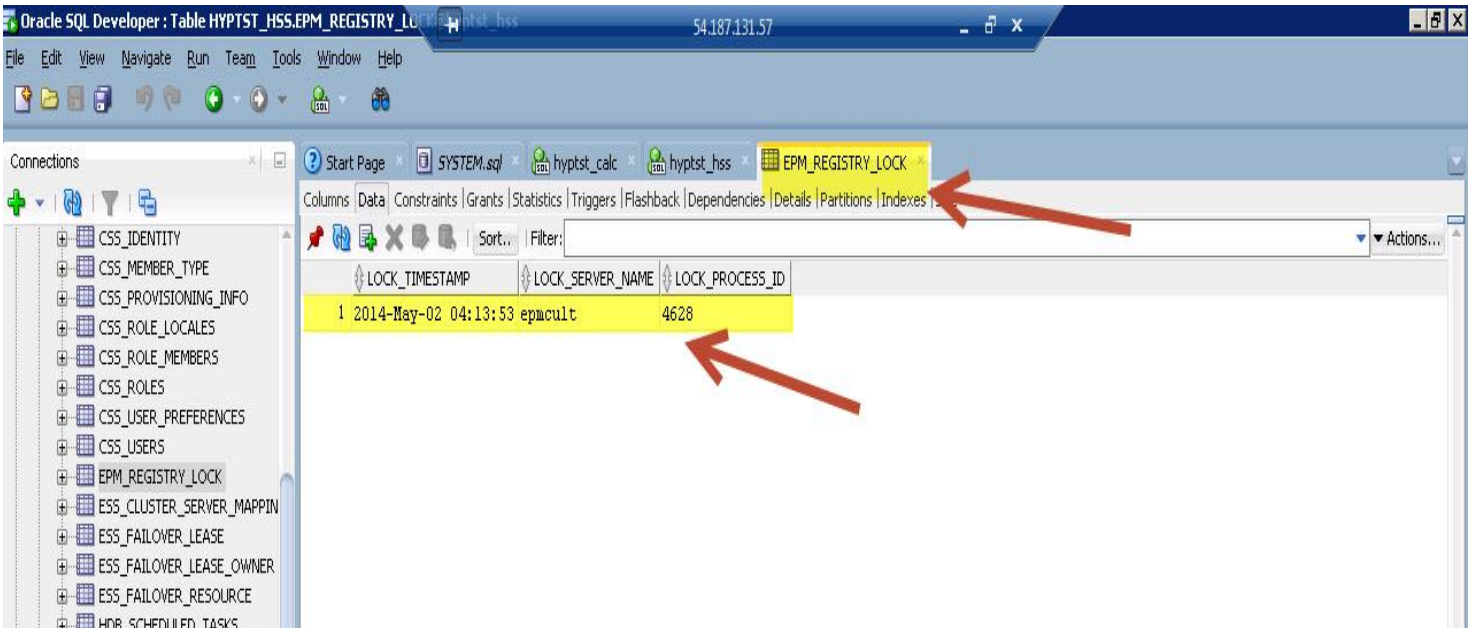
Oracle SQL Developer : Table HYPTST_HSS.EPM_REGISTRY_LO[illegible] 54.187.131.57

File Edit View Navigate Run Team Tools Window Help

Connections

CSS_IDENTITY
CSS_MEMBER_TYPE
CSS_PROVISIONING_INFO
CSS_ROLE_LOCALES
CSS_ROLE_MEMBERS
CSS_ROLES
CSS_USER_PREFERENCES
CSS_USERS
EPM_REGISTRY_LOCK
ESS_CLUSTER_SERVER_MAPPIN
ESS_FAILOVER_LEASE
ESS_FAILOVER_LEASE_OWNER
ESS_FAILOVER_RESOURCE
HDB_SCHEDULED_TASKS

Start Page | SYSTEM.sql | hyptst_calc | hyptst_hss | EPM_REGISTRY_LOCK

Columns | Data | Constraints | Grants | Statistics | Triggers | Flashback | Dependencies | Details | Partitions | Indexes

Sort.. | Filter: ▾ Actions...

| | LOCK_TIMESTAMP | LOCK_SERVER_NAME | LOCK_PROCESS_ID |
|---|---|---|---|
| 1 | 2014-May-02 04:13:53 | epmcult | 4628 |